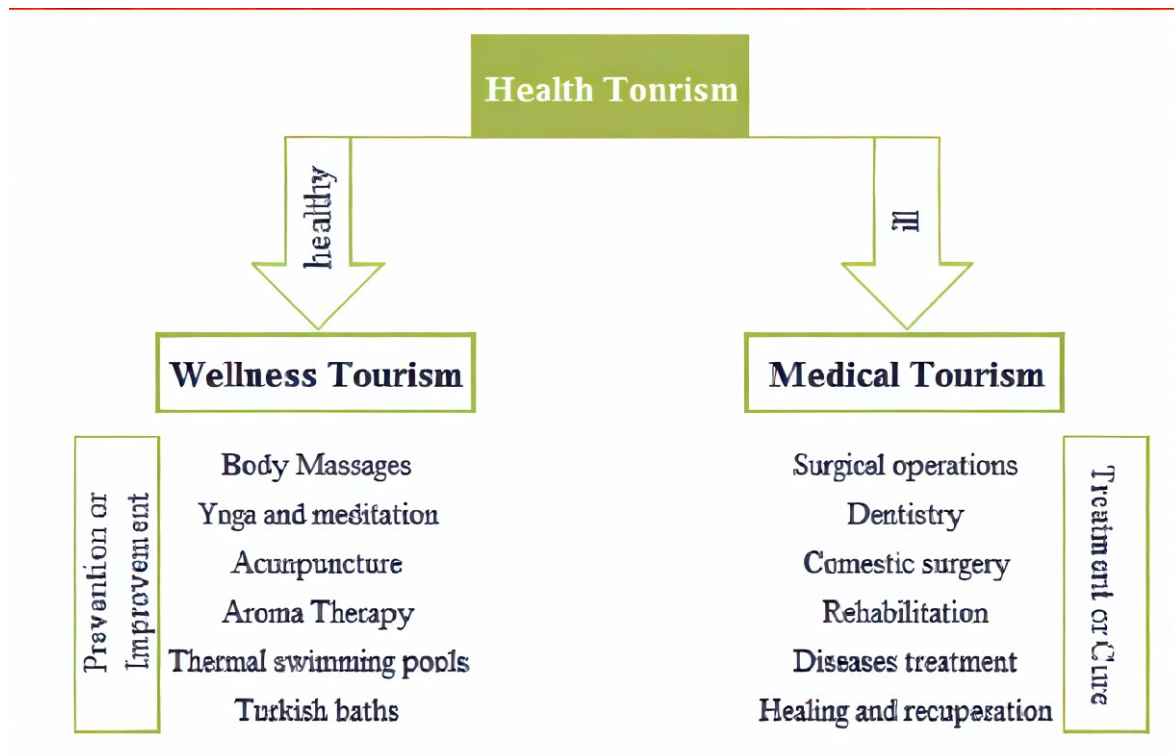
Health Tonrism

healthy

ill

Wellness Tourism

Medical Tourism

Prevention or Improvement

Body Massages
Yoga and meditation
Acupuncture
Aroma Therapy
Thermal swimming pools
Turkish baths

Surgical operations
Dentistry
Comestic surgery
Rehabilitation
Diseases treatment
Healing and recuperation

Treatment or Cure